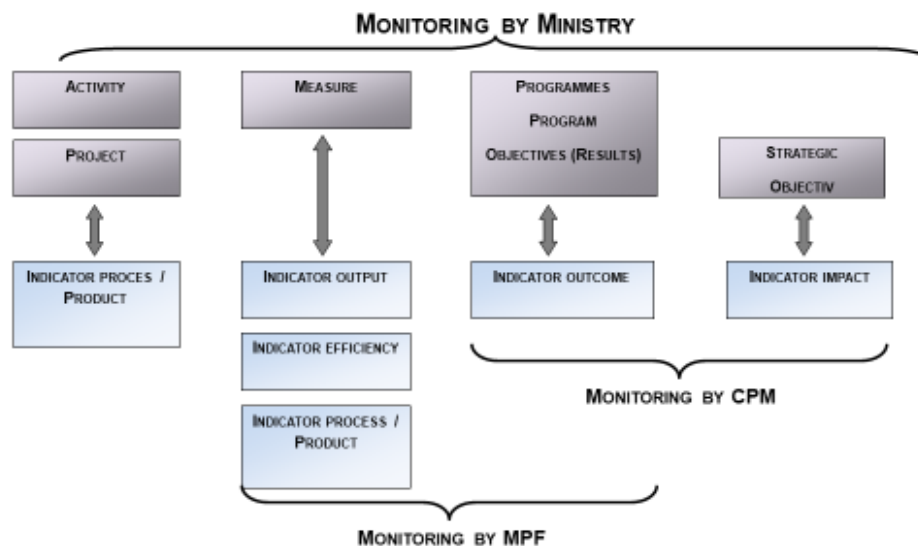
Monitoring by Ministry

Activity

Project

Indicator proces / Product

Measure

Indicator output

Indicator efficiency

Indicator process / Product

Programmes

Program

Objectives (Results)

Indicator outcome

Strategic

Objectiv

Indicator impact

Monitoring by CPM

Monitoring by MPF